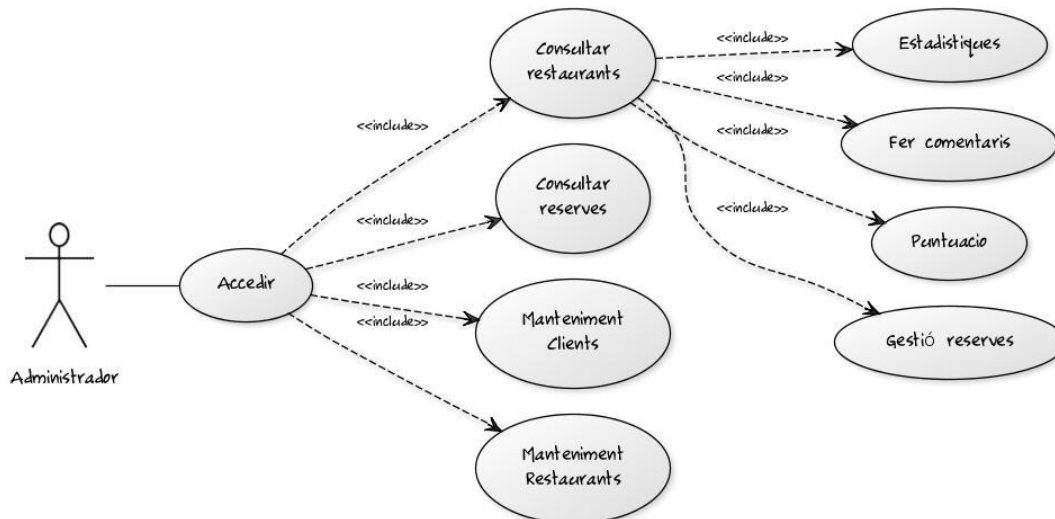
Consultar restaurants

<<include>>

Estadistiques

<<include>>

<<include>>

Fer comentaris

<<include>>

<<include>>

Consultar reserves

<<include>>

Punctuacio

Accedir

<<include>>

<<include>>

Manteniment Clients

Gestió reserves

Administrador

Manteniment Restaurants